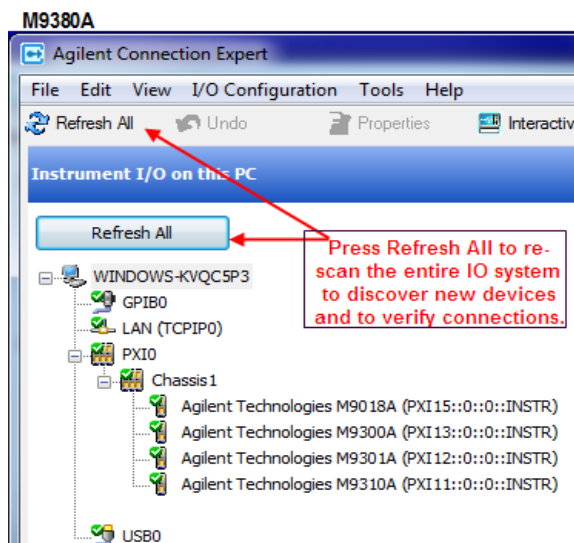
M9380A

Agilent Connection Expert

File Edit View I/O Configuration Tools Help

Refresh All Undo Properties Interactiv

Instrument I/O on this PC

Refresh All

Press Refresh All to rescan the entire IO system to discover new devices and to verify connections.

WINDOWS-KVQC5P3
GPIB0
LAN (TCPIP0)
PXI0
Chassis1
Agilent Technologies M9018A (PXI15::0::0::INSTR)
Agilent Technologies M9300A (PXI13::0::0::INSTR)
Agilent Technologies M9301A (PXI12::0::0::INSTR)
Agilent Technologies M9310A (PXI11::0::0::INSTR)
USB0